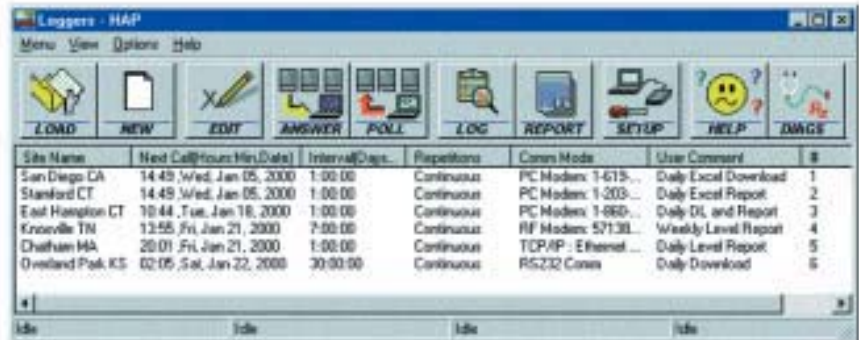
Loggers - HAP

Menu View Options Help

LOAD NEW EDIT ANSWER POLL LOG REPORT SETUP HELP DIAGS

| Site Name | Next Call(Hours:Min,Date) | Interval(Days... | Repetitions | Comm Mode | User Comment | # |
|---|---|---|---|---|---|---|
| San Diego CA | 14:49 ,Wed, Jan 05, 2000 | 1:00:00 | Continuous | PC Modem: 1-619-... | Daily Excel Download | 1 |
| Stamford CT | 14:49 ,Wed, Jan 05, 2000 | 1:00:00 | Continuous | PC Modem: 1-203-... | Daily Excel Report | 2 |
| East Hampton CT | 10:44 ,Tue, Jan 18, 2000 | 1:00:00 | Continuous | PC Modem: 1-860-... | Daily DL and Report | 3 |
| Knoxville TN | 13:55 ,Fri, Jan 21, 2000 | 7:00:00 | Continuous | RF Modem: 57138... | Weekly Level Report | 4 |
| Chatham MA | 20:01 ,Fri, Jan 21, 2000 | 1:00:00 | Continuous | TCP/IP : Ethernet ... | Daily Level Report | 5 |
| Overland Park KS | 02:05 ,Sat, Jan 22, 2000 | 30:00:00 | Continuous | RS232 Comm | Daily Download | 6 |

Idle Idle Idle Idle